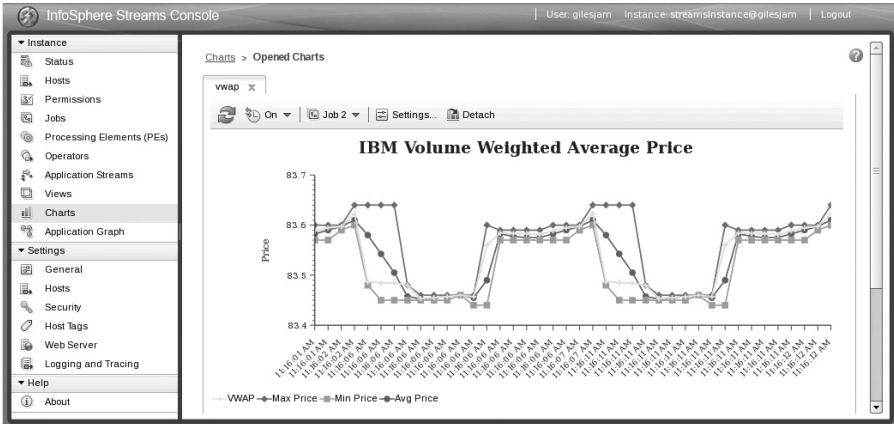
InfoSphere Streams Console

User: gilesjam Instance: streamsInstance@gilesjam | Logout

▾ Instance
Status
Hosts
Permissions
Jobs
Processing Elements (PEs)
Operators
Application Streams
Views
Charts
Application Graph
▾ Settings
General
Hosts
Security
Host Tags
Web Server
Logging and Tracing
▾ Help
About

Charts > Opened Charts

vwap ×

On ▾ | Job 2 ▾ | Settings... Detach

IBM Volume Weighted Average Price

83.7
83.6
83.5
83.4

Price

11:16:01 AM 11:16:01 AM 11:16:02 AM 11:16:06 AM 11:16:06 AM 11:16:06 AM 11:16:06 AM 11:16:06 AM 11:16:06 AM 11:16:06 AM 11:16:06 AM 11:16:06 AM 11:16:06 AM 11:16:06 AM 11:16:06 AM 11:16:06 AM 11:16:06 AM 11:16:06 AM 11:16:06 AM 11:16:07 AM 11:16:11 AM 11:16:11 AM 11:16:11 AM 11:16:11 AM 11:16:11 AM 11:16:11 AM 11:16:11 AM 11:16:11 AM 11:16:11 AM 11:16:11 AM 11:16:11 AM 11:16:11 AM 11:16:11 AM 11:16:11 AM 11:16:11 AM 11:16:11 AM 11:16:11 AM 11:16:12 AM 11:16:12 AM 11:16:12 AM

VWAP Max Price Min Price Avg Price